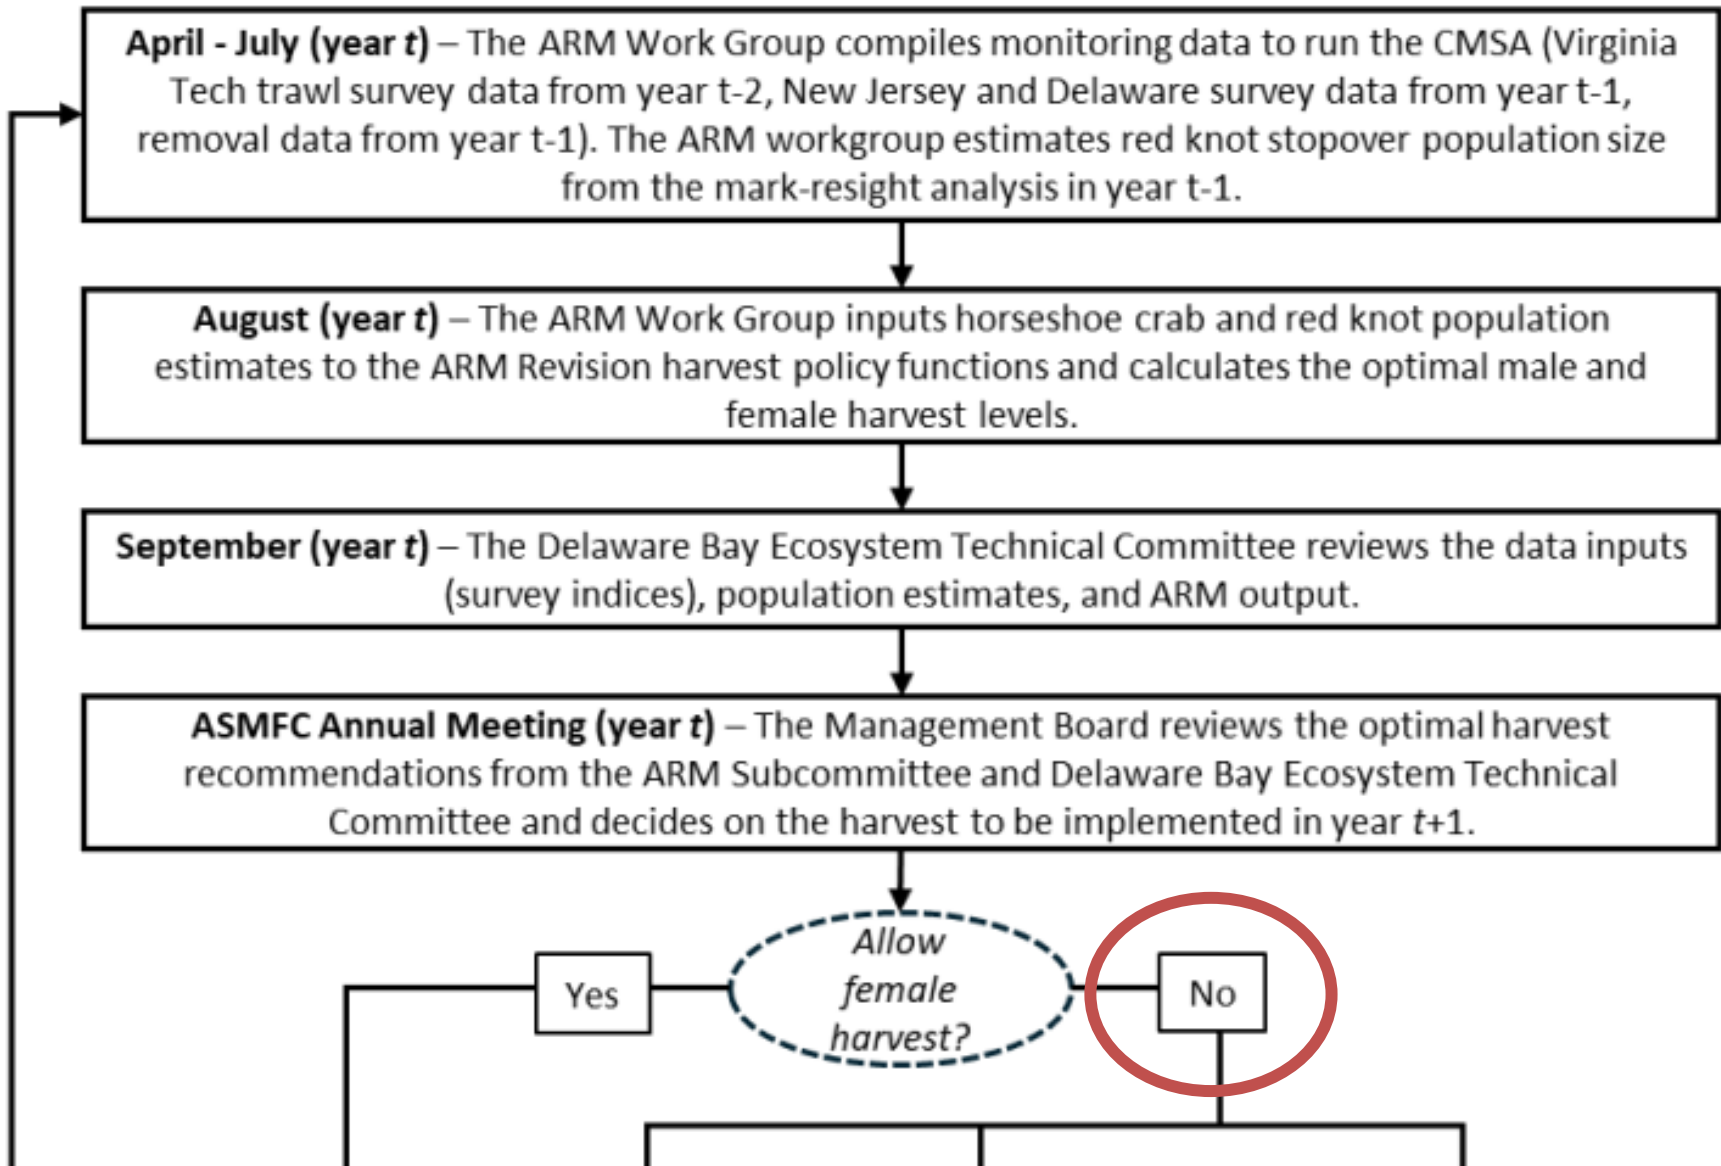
April - July (year *t*) – The ARM Work Group compiles monitoring data to run the CMSA (Virginia Tech trawl survey data from year t-2, New Jersey and Delaware survey data from year t-1, removal data from year t-1). The ARM workgroup estimates red knot stopover population size from the mark-resight analysis in year t-1.

August (year *t*) – The ARM Work Group inputs horseshoe crab and red knot population estimates to the ARM Revision harvest policy functions and calculates the optimal male and female harvest levels.

September (year *t*) – The Delaware Bay Ecosystem Technical Committee reviews the data inputs (survey indices), population estimates, and ARM output.

ASMFC Annual Meeting (year *t*) – The Management Board reviews the optimal harvest recommendations from the ARM Subcommittee and Delaware Bay Ecosystem Technical Committee and decides on the harvest to be implemented in year *t*+1.

Yes

Allow female harvest?

No